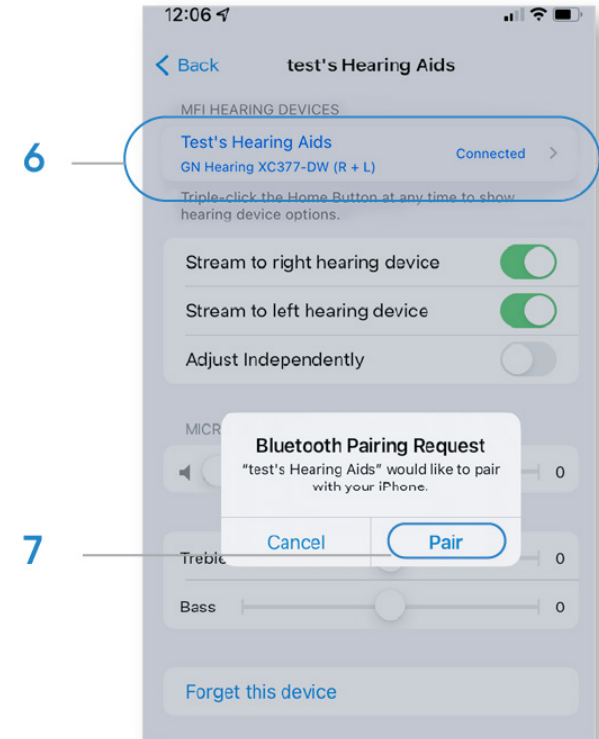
12:06

Back

test's Hearing Aids

MFI HEARING DEVICES

6

Test's Hearing Aids
GN Hearing XC377-DW (R + L)

Connected

Triple-click the Home Button at any time to show hearing device options.

Stream to right hearing device

Stream to left hearing device

Adjust Independently

MICR

0

Bluetooth Pairing Request
"test's Hearing Aids" would like to pair with your iPhone.

Cancel

Pair

7

Treble

0

Bass

0

Forget this device